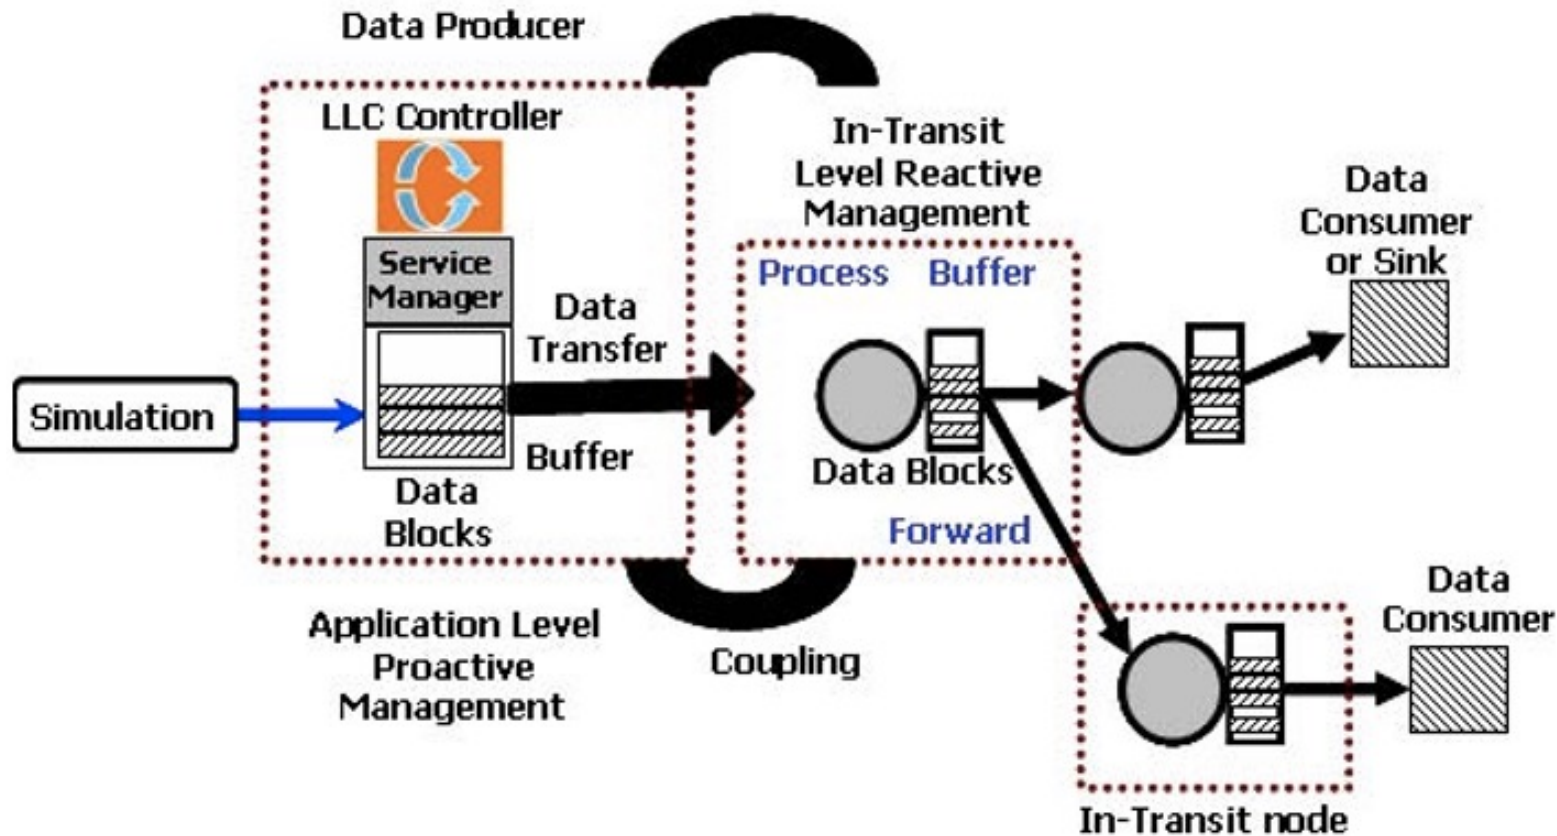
Data Producer

LLC Controller

Service Manager

Data Transfer

Simulation

Buffer

Data Blocks

In-Transit Level Reactive Management

Process Buffer

Data Blocks

Forward

Data Consumer or Sink

Application Level Proactive Management

Coupling

Data Consumer

In-Transit node